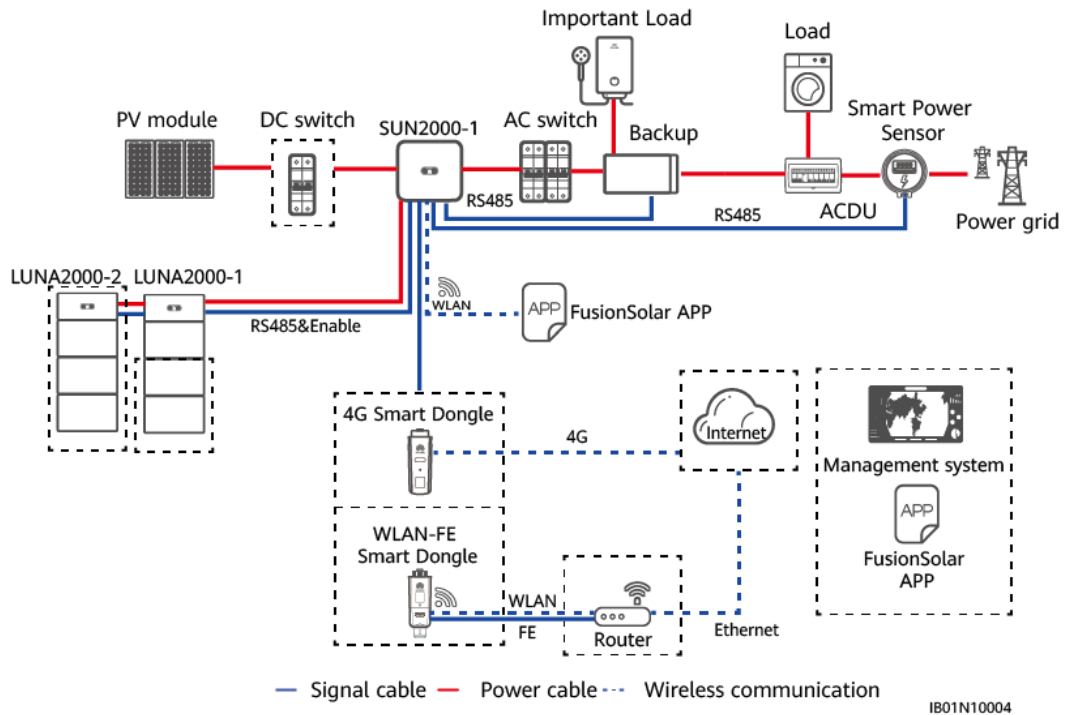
Important Load

Load

PV module

DC switch

SUN2000-1

AC switch

Backup

Smart Power Sensor

RS485

RS485

ACDU

Power grid

LUNA2000-2

LUNA2000-1

WLAN

APP

FusionSolar APP

RS485&Enable

4G Smart Dongle

4G

Internet

Management system

APP

FusionSolar APP

WLAN-FE Smart Dongle

WLAN

FE

Router

Ethernet

Signal cable

Power cable

Wireless communication

IB01N10004